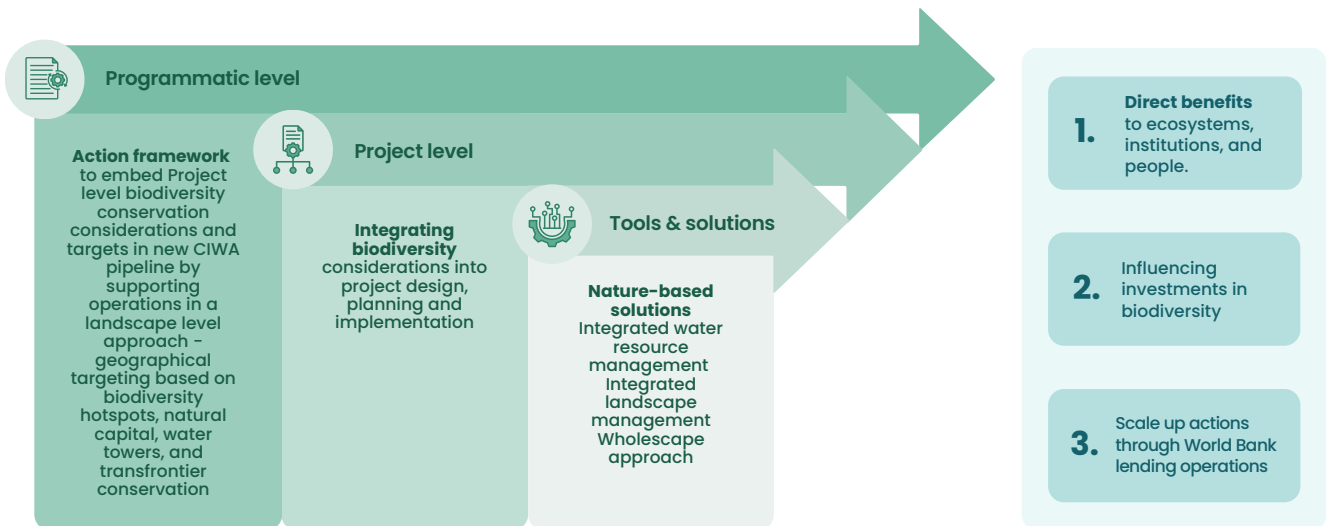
Programmatic level

Action framework to embed Project level biodiversity conservation considerations and targets in new CIWA pipeline by supporting operations in a landscape level approach - geographical targeting based on biodiversity hotspots, natural capital, water towers, and transfrontier conservation

Project level

Integrating biodiversity considerations into project design, planning and implementation

Tools & solutions

Nature-based solutions
Integrated water resource management
Integrated landscape management
Wholescape approach

1. Direct benefits to ecosystems, institutions, and people.

2. Influencing investments in biodiversity

3. Scale up actions through World Bank lending operations